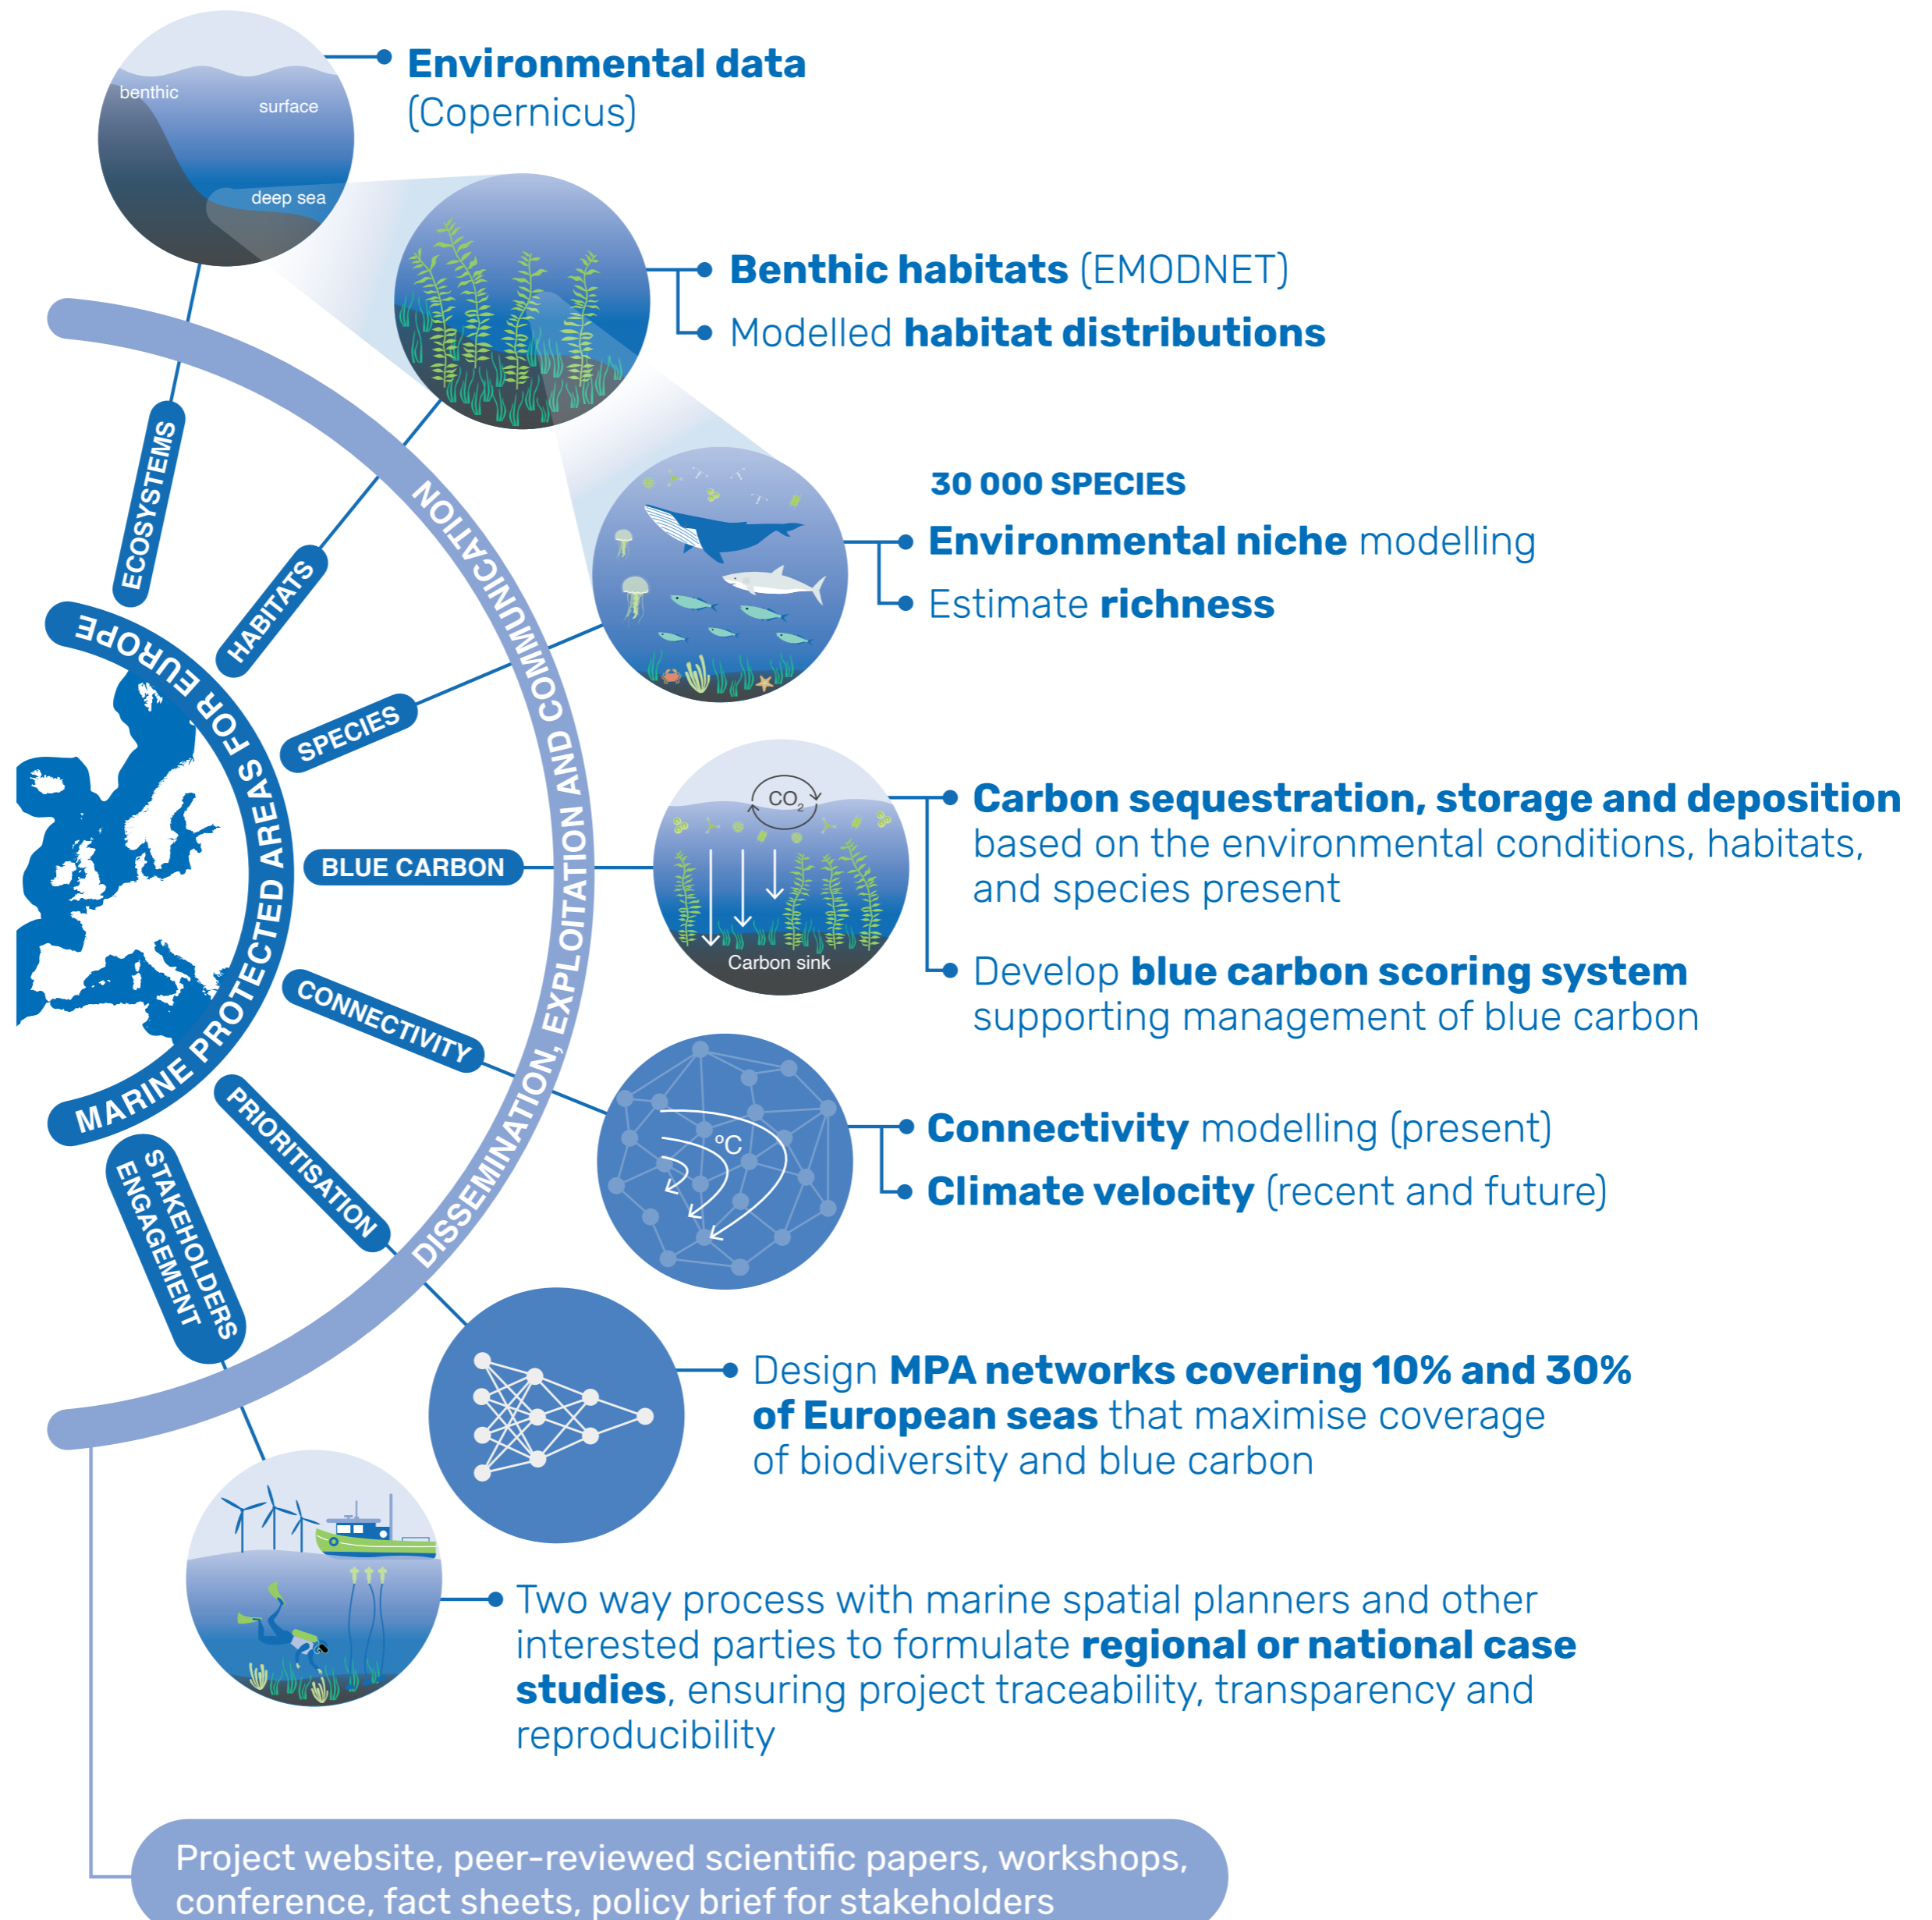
benthic
surface
deep sea

Environmental data (Copernicus)

Benthic habitats (EMODNET)
Modelled habitat distributions

30 000 SPECIES
Environmental niche modelling
Estimate richness

$CO_2$
Carbon sink

Carbon sequestration, storage and deposition based on the environmental conditions, habitats, and species present

Develop blue carbon scoring system supporting management of blue carbon

°C

Connectivity modelling (present)
Climate velocity (recent and future)

Design MPA networks covering 10% and 30% of European seas that maximise coverage of biodiversity and blue carbon

Two way process with marine spatial planners and other interested parties to formulate regional or national case studies, ensuring project traceability, transparency and reproducibility

ECOSYSTEMS
HABITATS
SPECIES
BLUE CARBON
CONNECTIVITY
PRIORITISATION
STAKEHOLDERS ENGAGEMENT

MARINE PROTECTED AREAS FOR EUROPE

DISSEMINATION, EXPLOITATION AND COMMUNICATION

Project website, peer-reviewed scientific papers, workshops, conference, fact sheets, policy brief for stakeholders